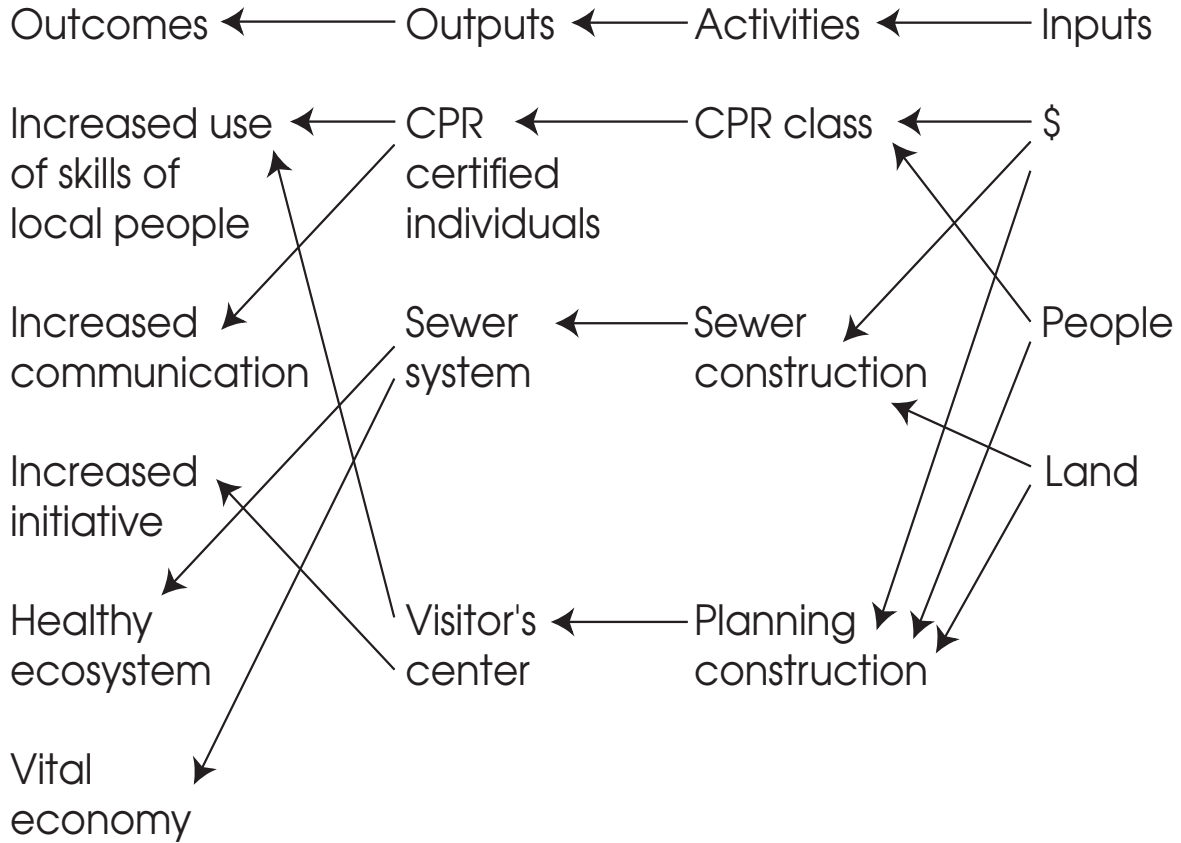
Outcomes ← Outputs ← Activities ← Inputs

Increased use of skills of local people
CPR certified individuals
CPR class
$

Increased communication
Sewer system
Sewer construction
People

Increased initiative
Land

Healthy ecosystem
Visitor's center
Planning construction

Vital economy